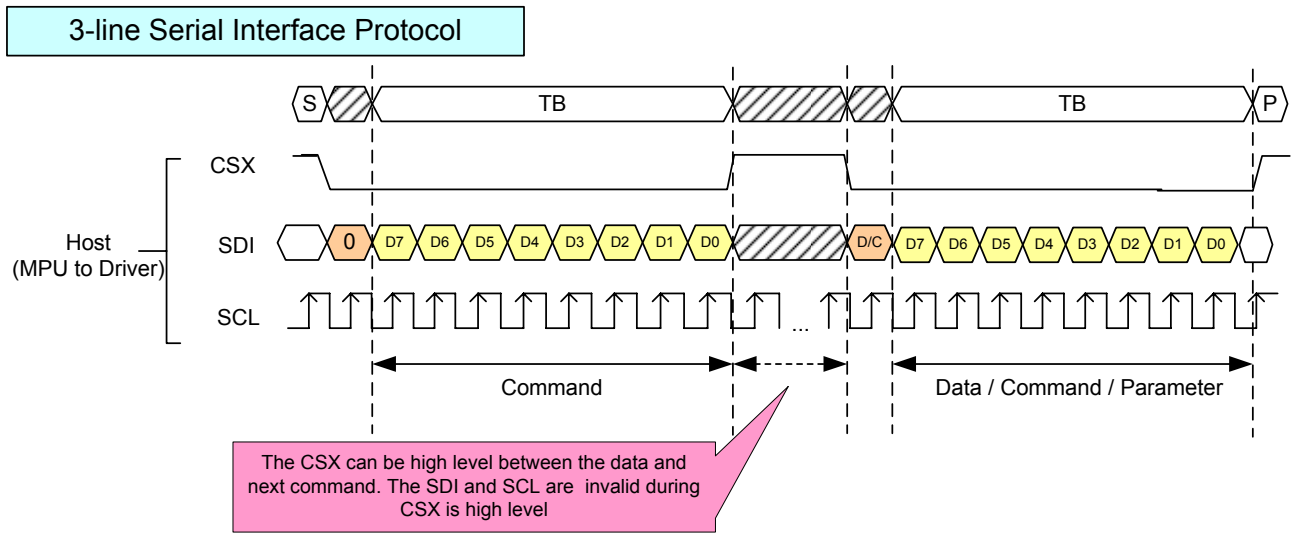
3-line Serial Interface Protocol

S

TB

TB

P

CSX

Host
(MPU to Driver)

SDI

0 D7 D6 D5 D4 D3 D2 D1 D0

D/C D7 D6 D5 D4 D3 D2 D1 D0

SCL

...

Command

Data / Command / Parameter

The CSX can be high level between the data and next command. The SDI and SCL are invalid during CSX is high level